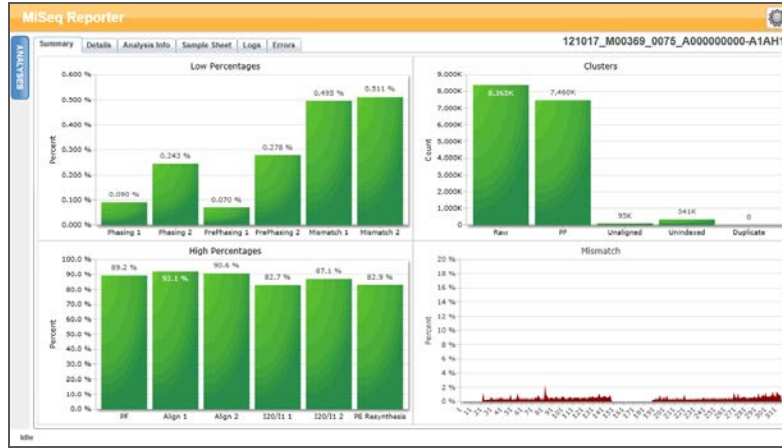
MiSeq Reporter

ANALYSES

Summary | Details | Analysis Info | Sample Sheet | Logs | Errors

121017_M00369_0075_A000000000-A1AH1

Low Percentages

Percent

0.600 %
0.500 %
0.400 %
0.300 %
0.200 %
0.100 %
0.000 %

0.090 %
0.243 %
0.070 %
0.278 %
0.495 %
0.511 %

Phasing 1 | Phasing 2 | PrePhasing 1 | PrePhasing 2 | Mismatch 1 | Mismatch 2

Clusters

Count

9,000K
8,000K
7,000K
6,000K
5,000K
4,000K
3,000K
2,000K
1,000K
0

8,365K
7,460K
95K
341K
0

Raw | PF | Unaligned | Unindexed | Duplicate

High Percentages

Percent

100.0 %
90.0 %
80.0 %
70.0 %
60.0 %
50.0 %
40.0 %
30.0 %
20.0 %
10.0 %
0.0 %

89.2 %
92.1 %
90.6 %
82.7 %
87.1 %
82.9 %

PF | Align 1 | Align 2 | I20/I1 1 | I20/I1 2 | PE Resynthesis

Mismatch

Percent

20 %
18 %
16 %
14 %
12 %
10 %
8 %
6 %
4 %
2 %
0 %

Idle